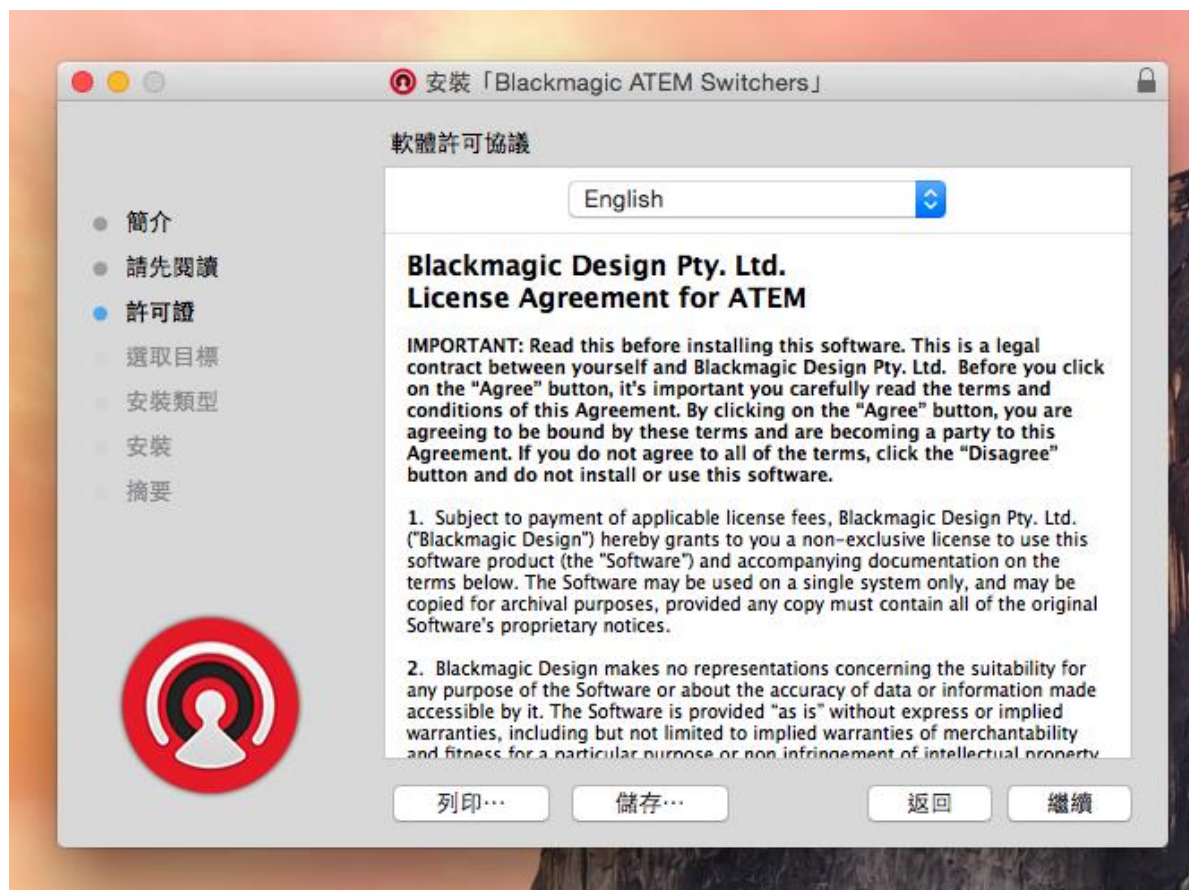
安裝「Blackmagic ATEM Switchers」

軟體許可協議

English

簡介
請先閱讀
許可證
選取目標
安裝類型
安裝
摘要

**Blackmagic Design Pty. Ltd.**
**License Agreement for ATEM**

IMPORTANT: Read this before installing this software. This is a legal contract between yourself and Blackmagic Design Pty. Ltd. Before you click on the "Agree" button, it's important you carefully read the terms and conditions of this Agreement. By clicking on the "Agree" button, you are agreeing to be bound by these terms and are becoming a party to this Agreement. If you do not agree to all of the terms, click the "Disagree" button and do not install or use this software.

1. Subject to payment of applicable license fees, Blackmagic Design Pty. Ltd. ("Blackmagic Design") hereby grants to you a non-exclusive license to use this software product (the "Software") and accompanying documentation on the terms below. The Software may be used on a single system only, and may be copied for archival purposes, provided any copy must contain all of the original Software's proprietary notices.

2. Blackmagic Design makes no representations concerning the suitability for any purpose of the Software or about the accuracy of data or information made accessible by it. The Software is provided "as is" without express or implied warranties, including but not limited to implied warranties of merchantability and fitness for a particular purpose or non infringement of intellectual property

列印⋯ 儲存⋯ 返回 繼續